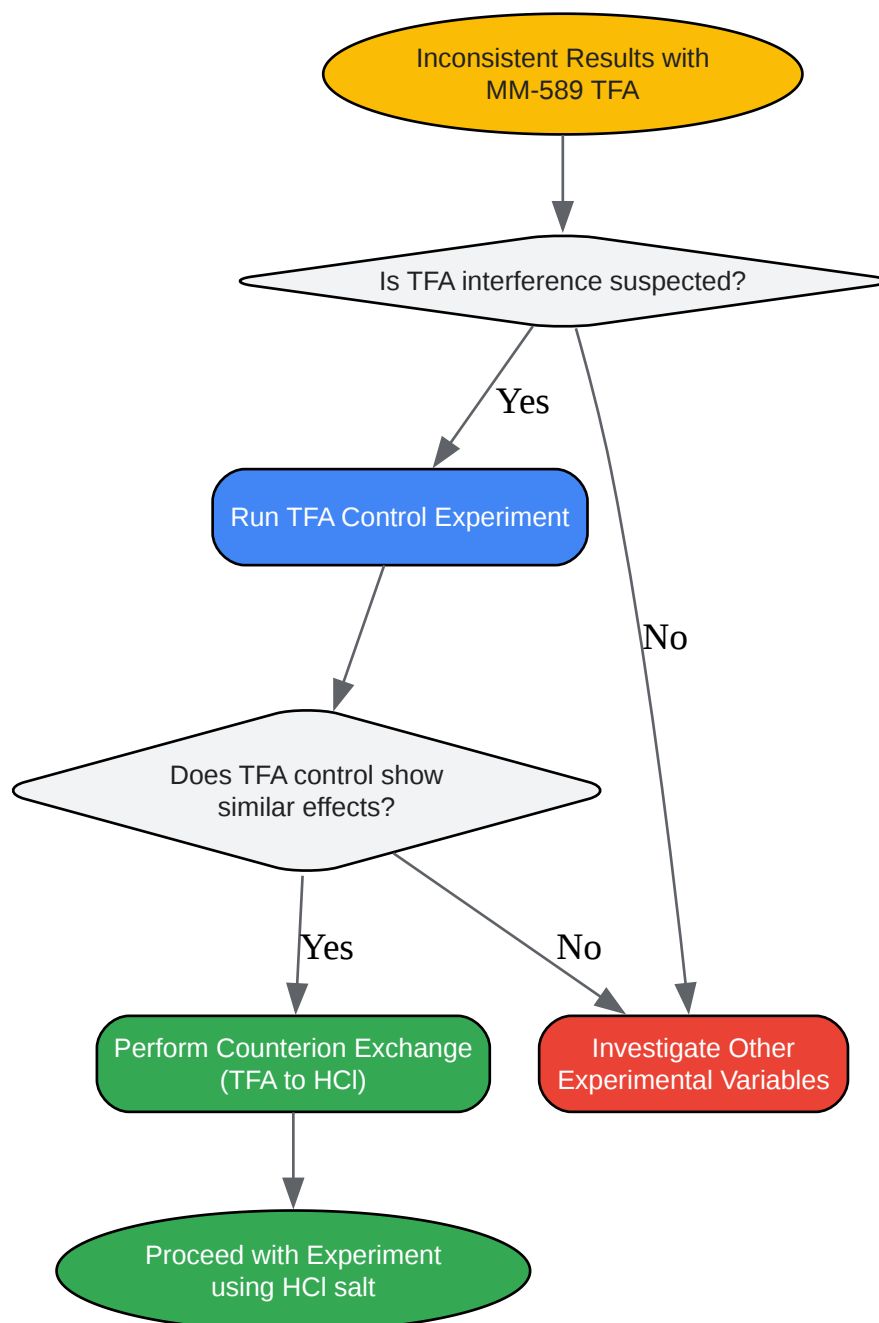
Inconsistent Results with MM-589 TFA

Is TFA interference suspected?

Yes

Run TFA Control Experiment

No

Does TFA control show similar effects?

Yes

No

Perform Counterion Exchange (TFA to HCl)

Investigate Other Experimental Variables

Proceed with Experiment using HCl salt